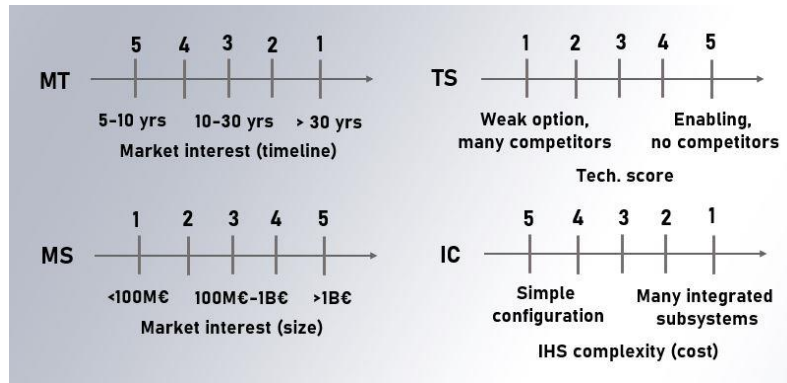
MT
5 4 3 2 1
5-10 yrs 10-30 yrs > 30 yrs
Market interest (timeline)

TS
1 2 3 4 5
Weak option, many competitors
Enabling, no competitors
Tech. score

MS
1 2 3 4 5
<100M€ 100M€-1B€ >1B€
Market interest (size)

IC
5 4 3 2 1
Simple configuration
Many integrated subsystems
IHS complexity (cost)